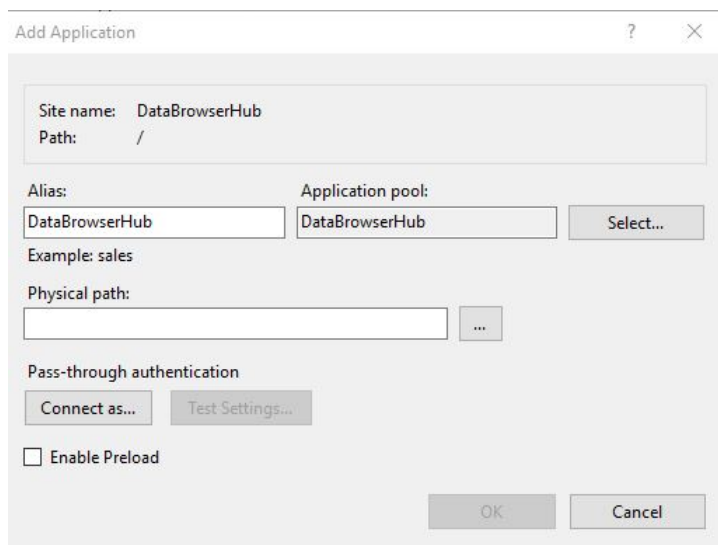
Add Application

?

×

Site name: DataBrowserHub
Path: /

Alias:

DataBrowserHub

Example: sales

Application pool:

DataBrowserHub

Select...

Physical path:

...

Pass-through authentication

Connect as...

Test Settings...

Enable Preload

OK

Cancel